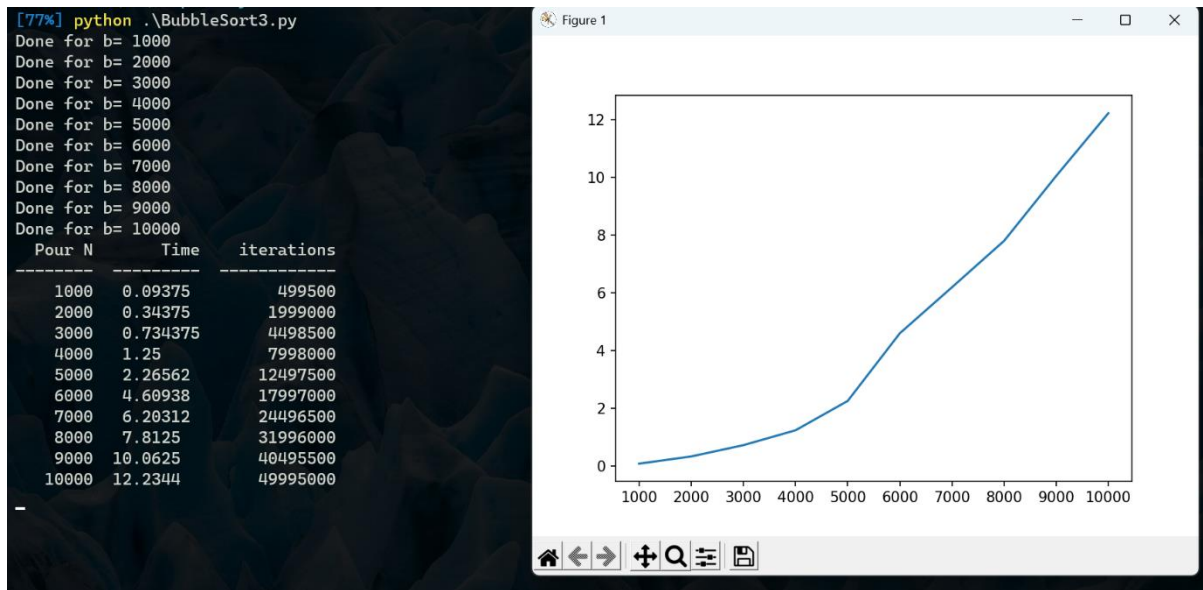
[77%] python .\BubbleSort3.py
Done for b= 1000
Done for b= 2000
Done for b= 3000
Done for b= 4000
Done for b= 5000
Done for b= 6000
Done for b= 7000
Done for b= 8000
Done for b= 9000
Done for b= 10000

| Pour N | Time | iterations |
|---|---|---|
| 1000 | 0.09375 | 499500 |
| 2000 | 0.34375 | 1999000 |
| 3000 | 0.734375 | 4498500 |
| 4000 | 1.25 | 7998000 |
| 5000 | 2.26562 | 12497500 |
| 6000 | 4.60938 | 17997000 |
| 7000 | 6.20312 | 24496500 |
| 8000 | 7.8125 | 31996000 |
| 9000 | 10.0625 | 40495500 |
| 10000 | 12.2344 | 49995000 |

Figure 1

12
10
8
6
4
2
0
1000 2000 3000 4000 5000 6000 7000 8000 9000 10000